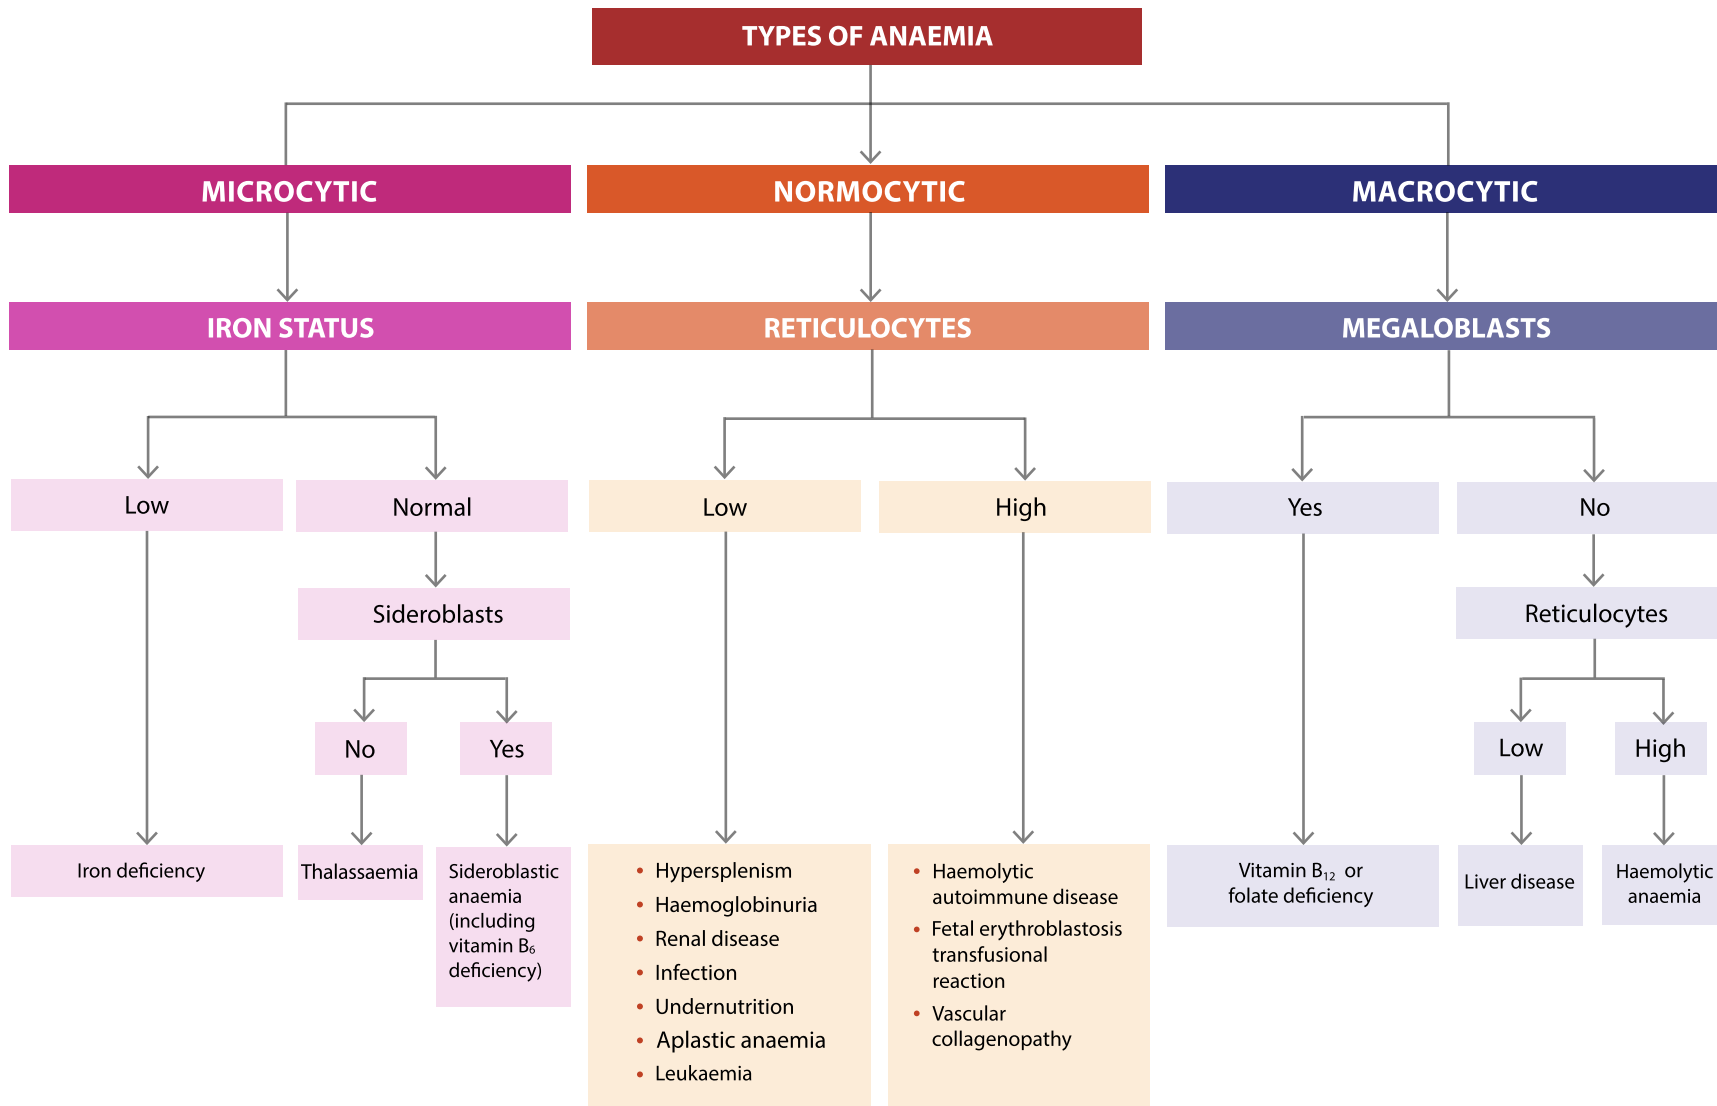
TYPES OF ANAEMIA

MICROCYTIC

IRON STATUS

Low

Normal

Sideroblasts

No

Yes

Iron deficiency

Thalassaemia

Sideroblastic anaemia (including vitamin $B_6$ deficiency)

NORMOCYTIC

RETICULOCYTES

Low

High

- Hypersplenism
- Haemoglobinuria
- Renal disease
- Infection
- Undernutrition
- Aplastic anaemia
- Leukaemia

- Haemolytic autoimmune disease
- Fetal erythroblastosis transfusional reaction
- Vascular collagenopathy

MACROCYTIC

MEGALOBLASTS

Yes

No

Reticulocytes

Low

High

Vitamin $B_{12}$ or folate deficiency

Liver disease

Haemolytic anaemia